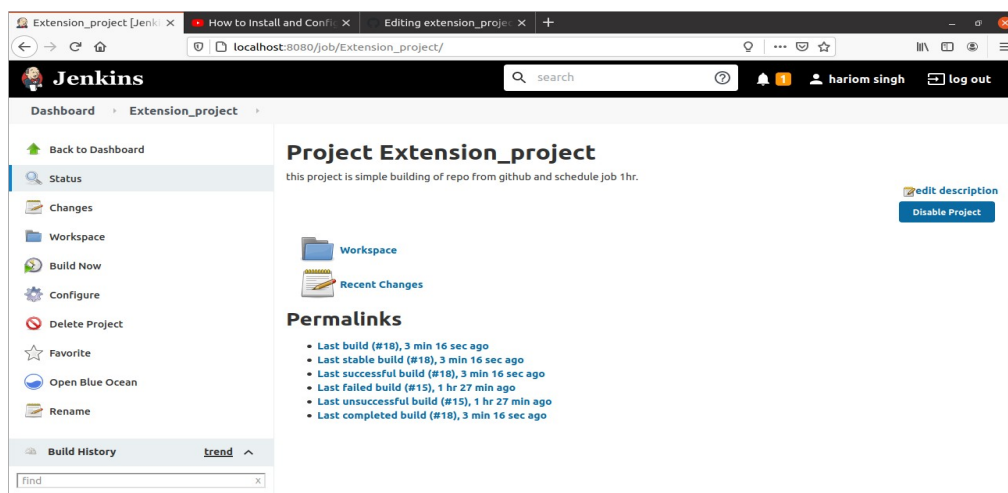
Extension_project [Jenki ×
How to Install and Confi ×
Editing extension_projec ×
+

localhost:8080/job/Extension_project/

Jenkins
search
1
hariom singh
log out

Dashboard › Extension_project ›

Back to Dashboard
Status
Changes
Workspace
Build Now
Configure
Delete Project
Favorite
Open Blue Ocean
Rename

Build History trend
find
x

Project Extension_project
this project is simple building of repo from github and schedule job 1hr.

edit description
Disable Project

Workspace
Recent Changes

Permalinks
• Last build (#18), 3 min 16 sec ago
• Last stable build (#18), 3 min 16 sec ago
• Last successful build (#18), 3 min 16 sec ago
• Last failed build (#15), 1 hr 27 min ago
• Last unsuccessful build (#15), 1 hr 27 min ago
• Last completed build (#18), 3 min 16 sec ago